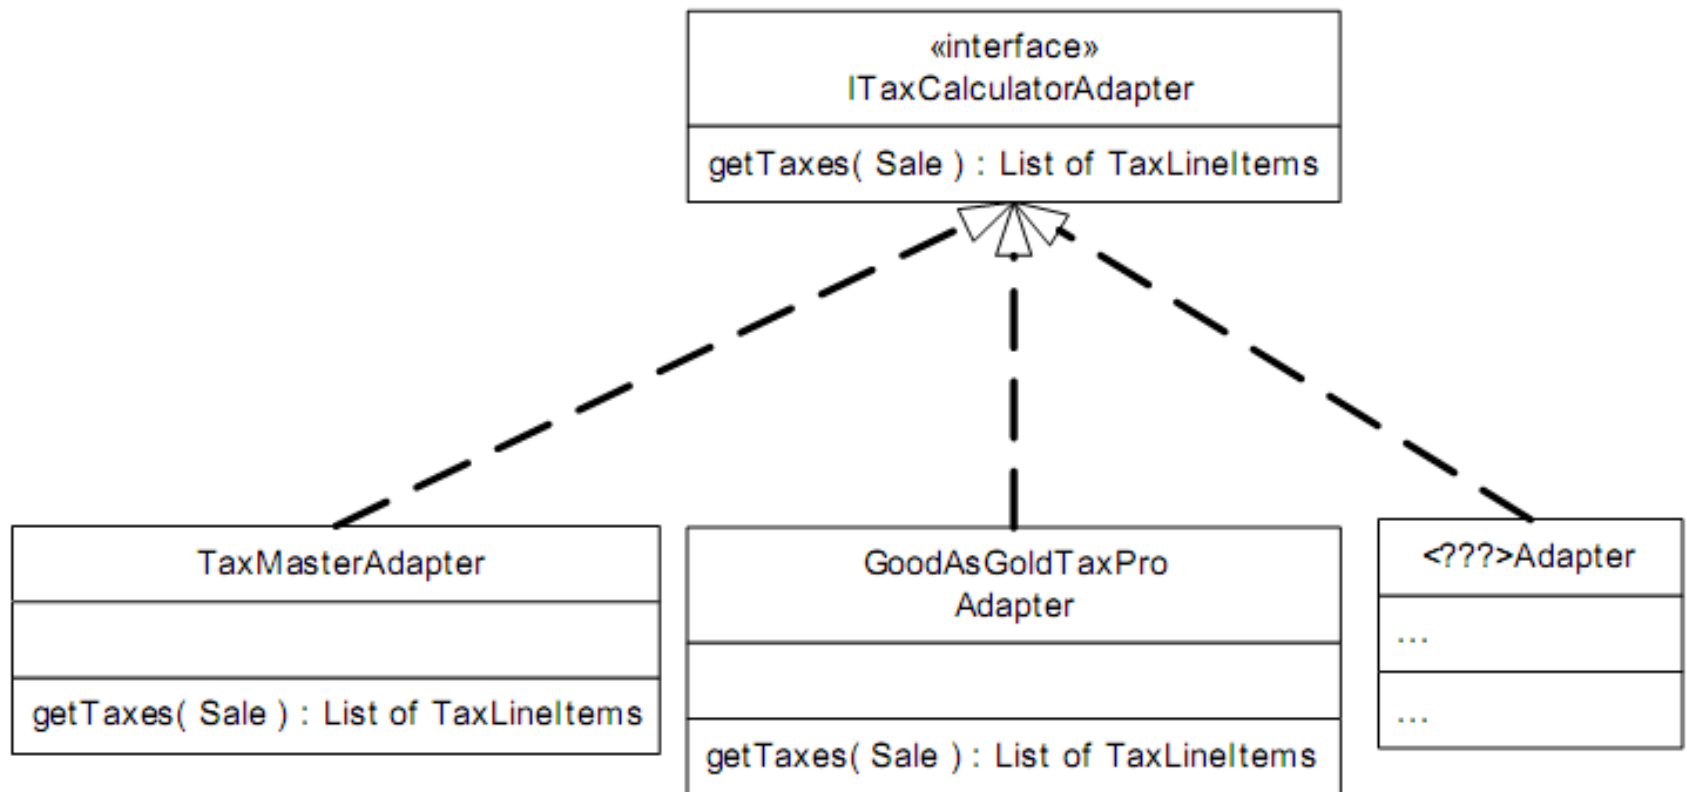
«interface»
ITaxCalculatorAdapter

getTaxes( Sale ) : List of TaxLineItems

TaxMasterAdapter

getTaxes( Sale ) : List of TaxLineItems

GoodAsGoldTaxPro Adapter

getTaxes( Sale ) : List of TaxLineItems

<???>Adapter

...

...